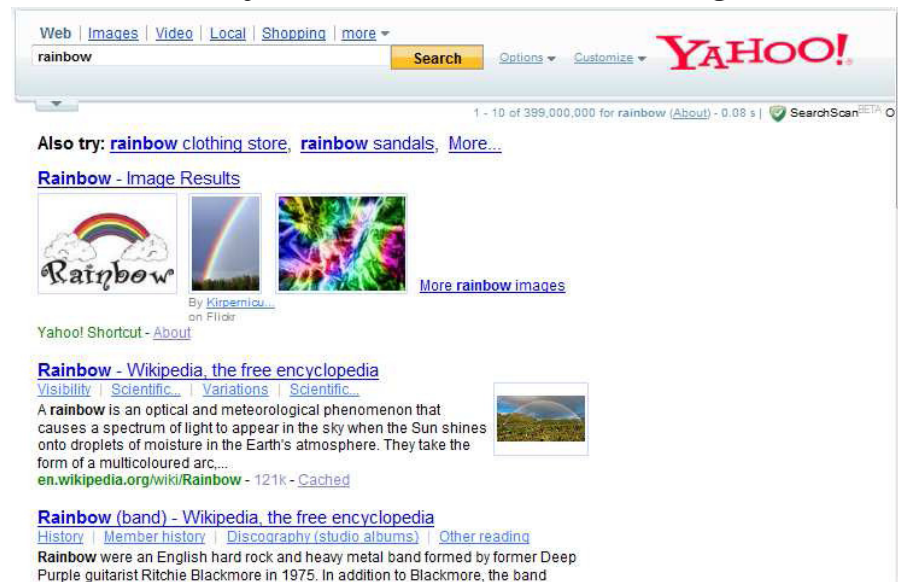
Web | Images | Video | Local | Shopping | more

rainbow

Search

Options Customize

YAHOO!

1 - 10 of 399,000,000 for rainbow (About) - 0.08 s | SearchScan BETA O

Also try: rainbow clothing store, rainbow sandals, More...

Rainbow - Image Results

Rainbow

By Kirpernicu... on Flickr

More rainbow images

Yahoo! Shortcut - About

Rainbow - Wikipedia, the free encyclopedia

Visibility | Scientific... | Variations | Scientific...

A rainbow is an optical and meteorological phenomenon that causes a spectrum of light to appear in the sky when the Sun shines onto droplets of moisture in the Earth's atmosphere. They take the form of a multicoloured arc,...

en.wikipedia.org/wiki/Rainbow - 121k - Cached

Rainbow (band) - Wikipedia, the free encyclopedia

History | Member history | Discography (studio albums) | Other reading

Rainbow were an English hard rock and heavy metal band formed by former Deep Purple guitarist Ritchie Blackmore in 1975. In addition to Blackmore, the band